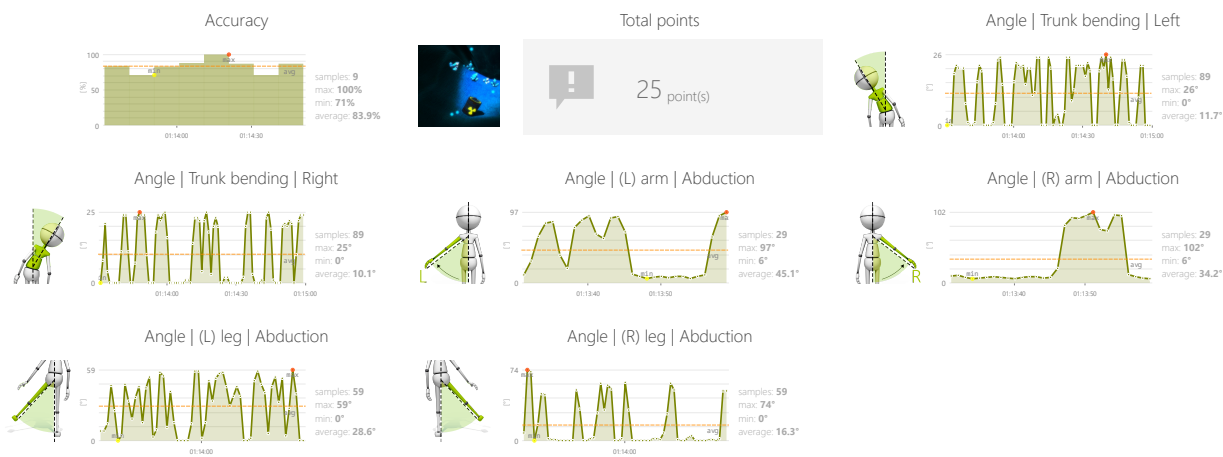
Accuracy

100
50
0
[%]
min
max
avg
01:14:00
01:14:30

samples: 9
max: 100%
min: 71%
average: 83.9%

Total points

25 point(s)

Angle | Trunk bending | Left

26
0
[°]
max
avg
01:14:00
01:14:30
01:15:00

samples: 89
max: 26°
min: 0°
average: 11.7°

Angle | Trunk bending | Right

25
0
[°]
max
avg
01:14:00
01:14:30
01:15:00

samples: 89
max: 25°
min: 0°
average: 10.1°

Angle | (L) arm | Abduction

97
0
[°]
min
max
avg
01:13:40
01:13:50
L

samples: 29
max: 97°
min: 6°
average: 45.1°

Angle | (R) arm | Abduction

102
0
[°]
min
max
avg
01:13:40
01:13:50
R

samples: 29
max: 102°
min: 6°
average: 34.2°

Angle | (L) leg | Abduction

59
0
[°]
max
avg
01:14:00

samples: 59
max: 59°
min: 0°
average: 28.6°

Angle | (R) leg | Abduction

74
0
[°]
max
min
avg
01:14:00

samples: 59
max: 74°
min: 0°
average: 16.3°